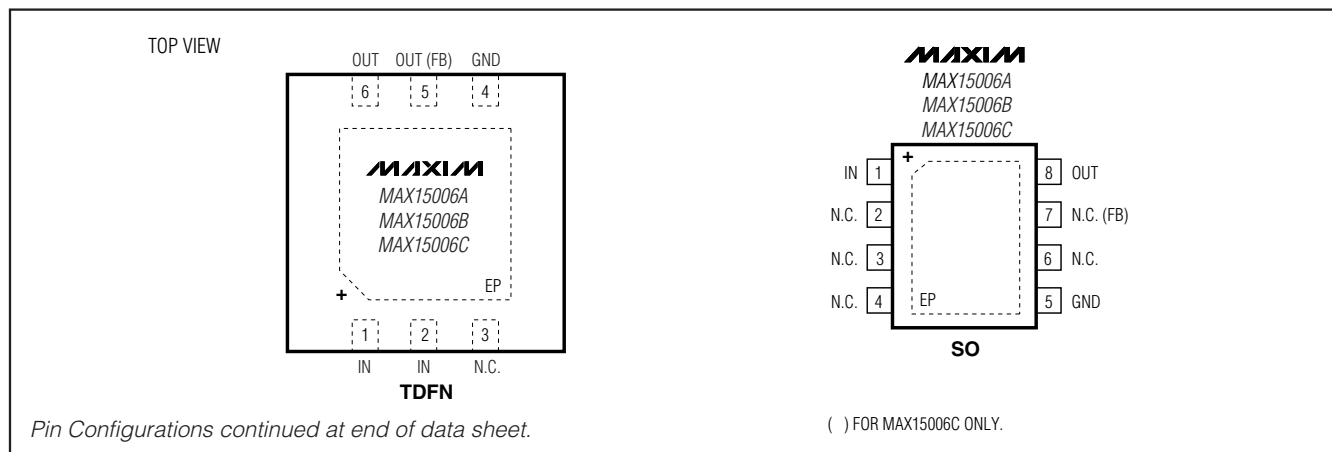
TOP VIEW

OUT OUT (FB) GND

6 5 4

MAXIM
MAX15006A
MAX15006B
MAX15006C

EP

+

1 2 3

IN IN N.C.

TDFN

MAXIM
MAX15006A
MAX15006B
MAX15006C

+

IN 1
N.C. 2
N.C. 3
N.C. 4

8 OUT
7 N.C. (FB)
6 N.C.
5 GND

EP

SO

Pin Configurations continued at end of data sheet.

( ) FOR MAX15006C ONLY.